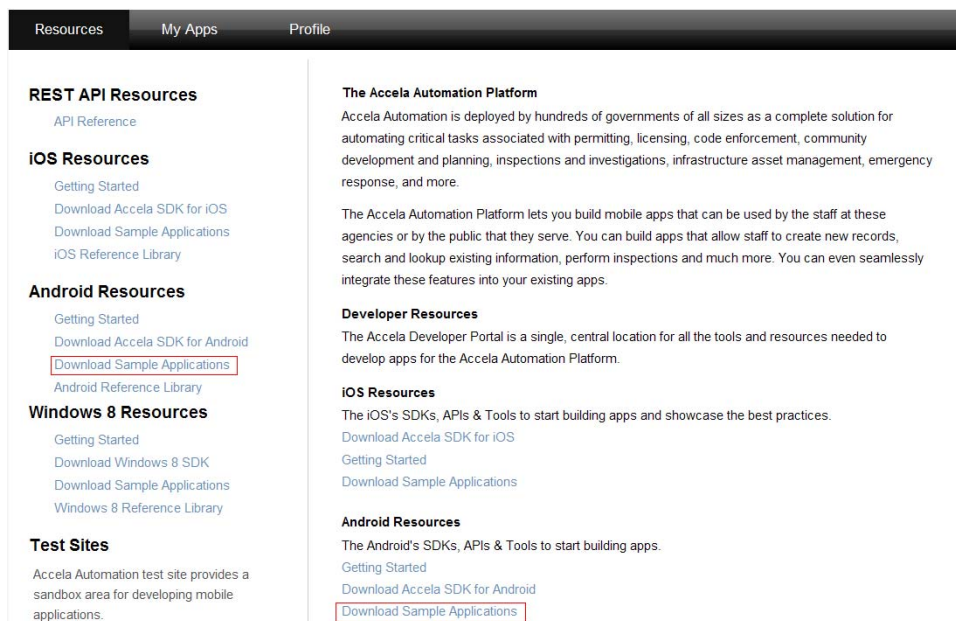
Resources My Apps Profile

REST API Resources
API Reference

iOS Resources
Getting Started
Download Accela SDK for iOS
Download Sample Applications
iOS Reference Library

Android Resources
Getting Started
Download Accela SDK for Android
Download Sample Applications
Android Reference Library

Windows 8 Resources
Getting Started
Download Windows 8 SDK
Download Sample Applications
Windows 8 Reference Library

Test Sites
Accela Automation test site provides a sandbox area for developing mobile applications.

The Accela Automation Platform
Accela Automation is deployed by hundreds of governments of all sizes as a complete solution for automating critical tasks associated with permitting, licensing, code enforcement, community development and planning, inspections and investigations, infrastructure asset management, emergency response, and more.

The Accela Automation Platform lets you build mobile apps that can be used by the staff at these agencies or by the public that they serve. You can build apps that allow staff to create new records, search and lookup existing information, perform inspections and much more. You can even seamlessly integrate these features into your existing apps.

Developer Resources
The Accela Developer Portal is a single, central location for all the tools and resources needed to develop apps for the Accela Automation Platform.

iOS Resources
The iOS's SDKs, APIs & Tools to start building apps and showcase the best practices.
Download Accela SDK for iOS
Getting Started
Download Sample Applications

Android Resources
The Android's SDKs, APIs & Tools to start building apps.
Getting Started
Download Accela SDK for Android
Download Sample Applications